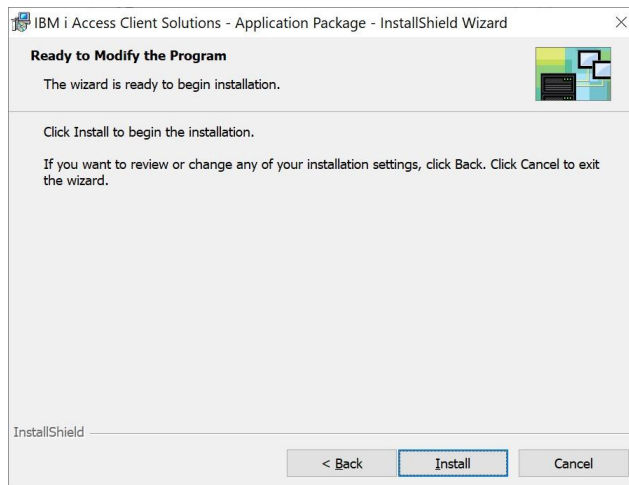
IBM i Access Client Solutions - Application Package - InstallShield Wizard

Ready to Modify the Program

The wizard is ready to begin installation.

Click Install to begin the installation.

If you want to review or change any of your installation settings, click Back. Click Cancel to exit the wizard.

InstallShield

< Back

Install

Cancel